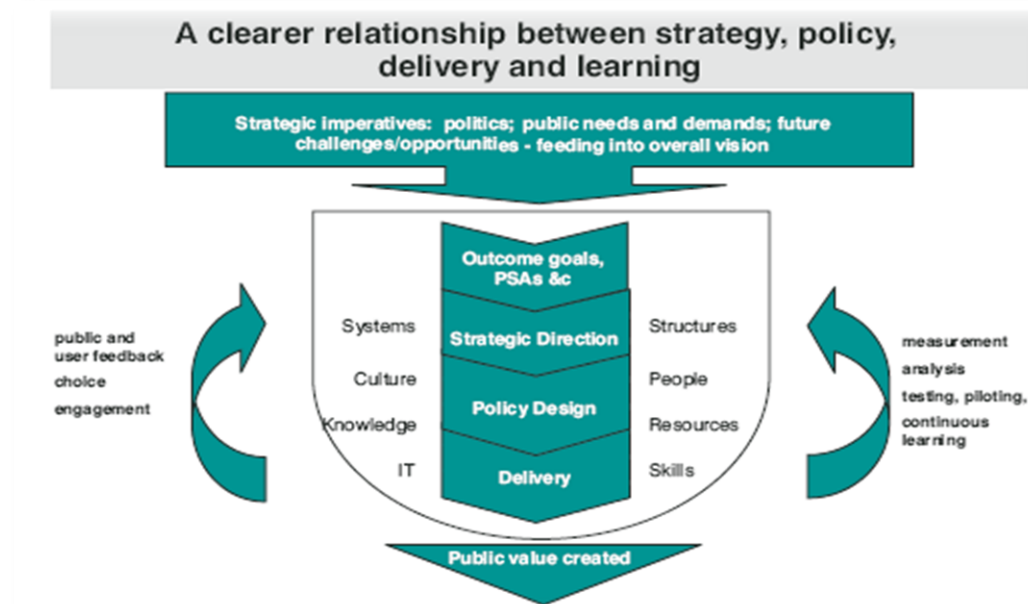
A clearer relationship between strategy, policy, delivery and learning

Strategic imperatives: politics; public needs and demands; future challenges/opportunities - feeding into overall vision

Outcome goals, PSAs &c

Systems

Strategic Direction

Structures

Culture

People

Policy Design

Knowledge

Resources

IT

Delivery

Skills

public and user feedback

choice

engagement

measurement

analysis

testing, piloting,

continuous learning

Public value created